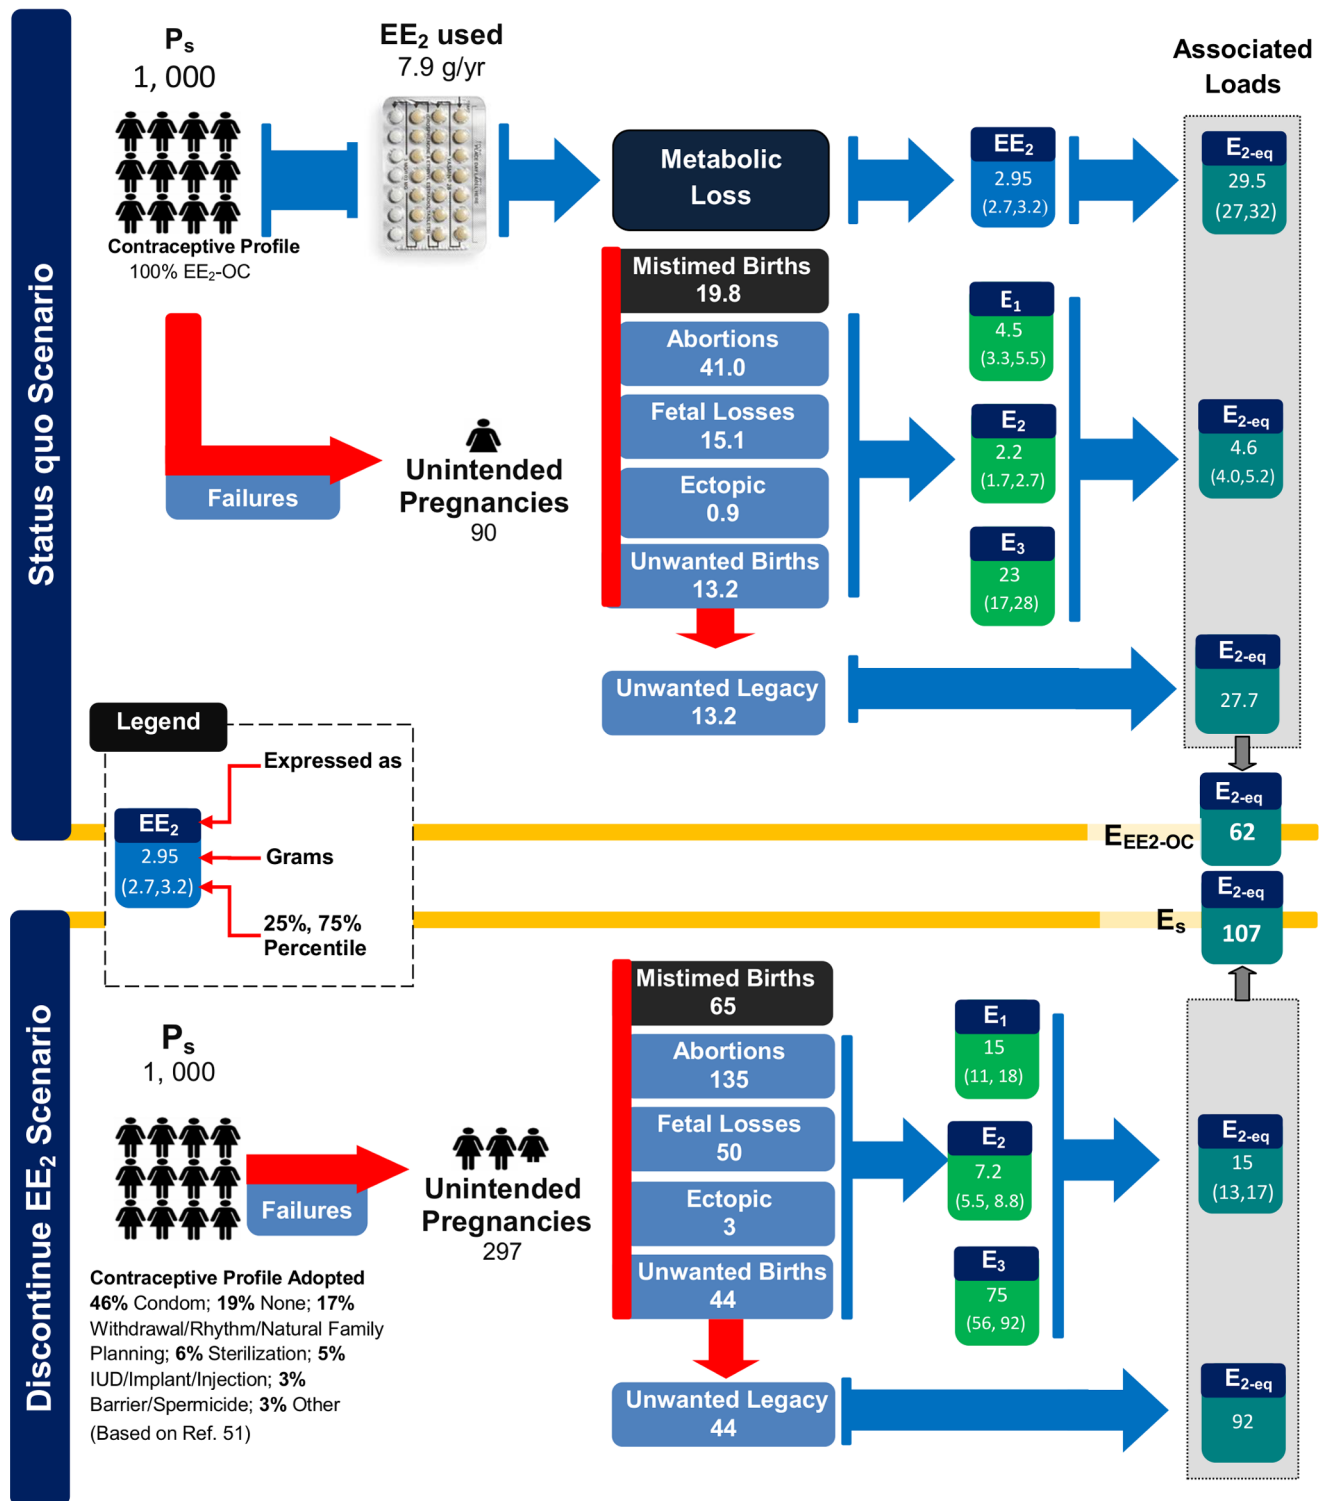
Status quo Scenario

$P_s$
1, 000

Contraceptive Profile
100% $EE_2$-OC

$EE_2$ used
7.9 g/yr

Metabolic Loss

$EE_2$
2.95
(2.7,3.2)

Associated Loads

$E_{2-eq}$
29.5
(27,32)

Failures

Unintended Pregnancies
90

Mistimed Births
19.8

Abortions
41.0

Fetal Losses
15.1

Ectopic
0.9

Unwanted Births
13.2

$E_1$
4.5
(3.3,5.5)

$E_2$
2.2
(1.7,2.7)

$E_3$
23
(17,28)

$E_{2-eq}$
4.6
(4.0,5.2)

Unwanted Legacy
13.2

$E_{2-eq}$
27.7

Legend

Expressed as

$EE_2$
2.95
(2.7,3.2)

Grams

25%, 75% Percentile

$E_{2-eq}$
62

$E_{EE2-OC}$

$E_{2-eq}$
107

$E_s$

Discontinue $EE_2$ Scenario

$P_s$
1, 000

Failures

Unintended Pregnancies
297

Contraceptive Profile Adopted
46% Condom; 19% None; 17% Withdrawal/Rhythm/Natural Family Planning; 6% Sterilization; 5% IUD/Implant/Injection; 3% Barrier/Spermicide; 3% Other
(Based on Ref. 51)

Mistimed Births
65

Abortions
135

Fetal Losses
50

Ectopic
3

Unwanted Births
44

$E_1$
15
(11, 18)

$E_2$
7.2
(5.5, 8.8)

$E_3$
75
(56, 92)

$E_{2-eq}$
15
(13,17)

Unwanted Legacy
44

$E_{2-eq}$
92